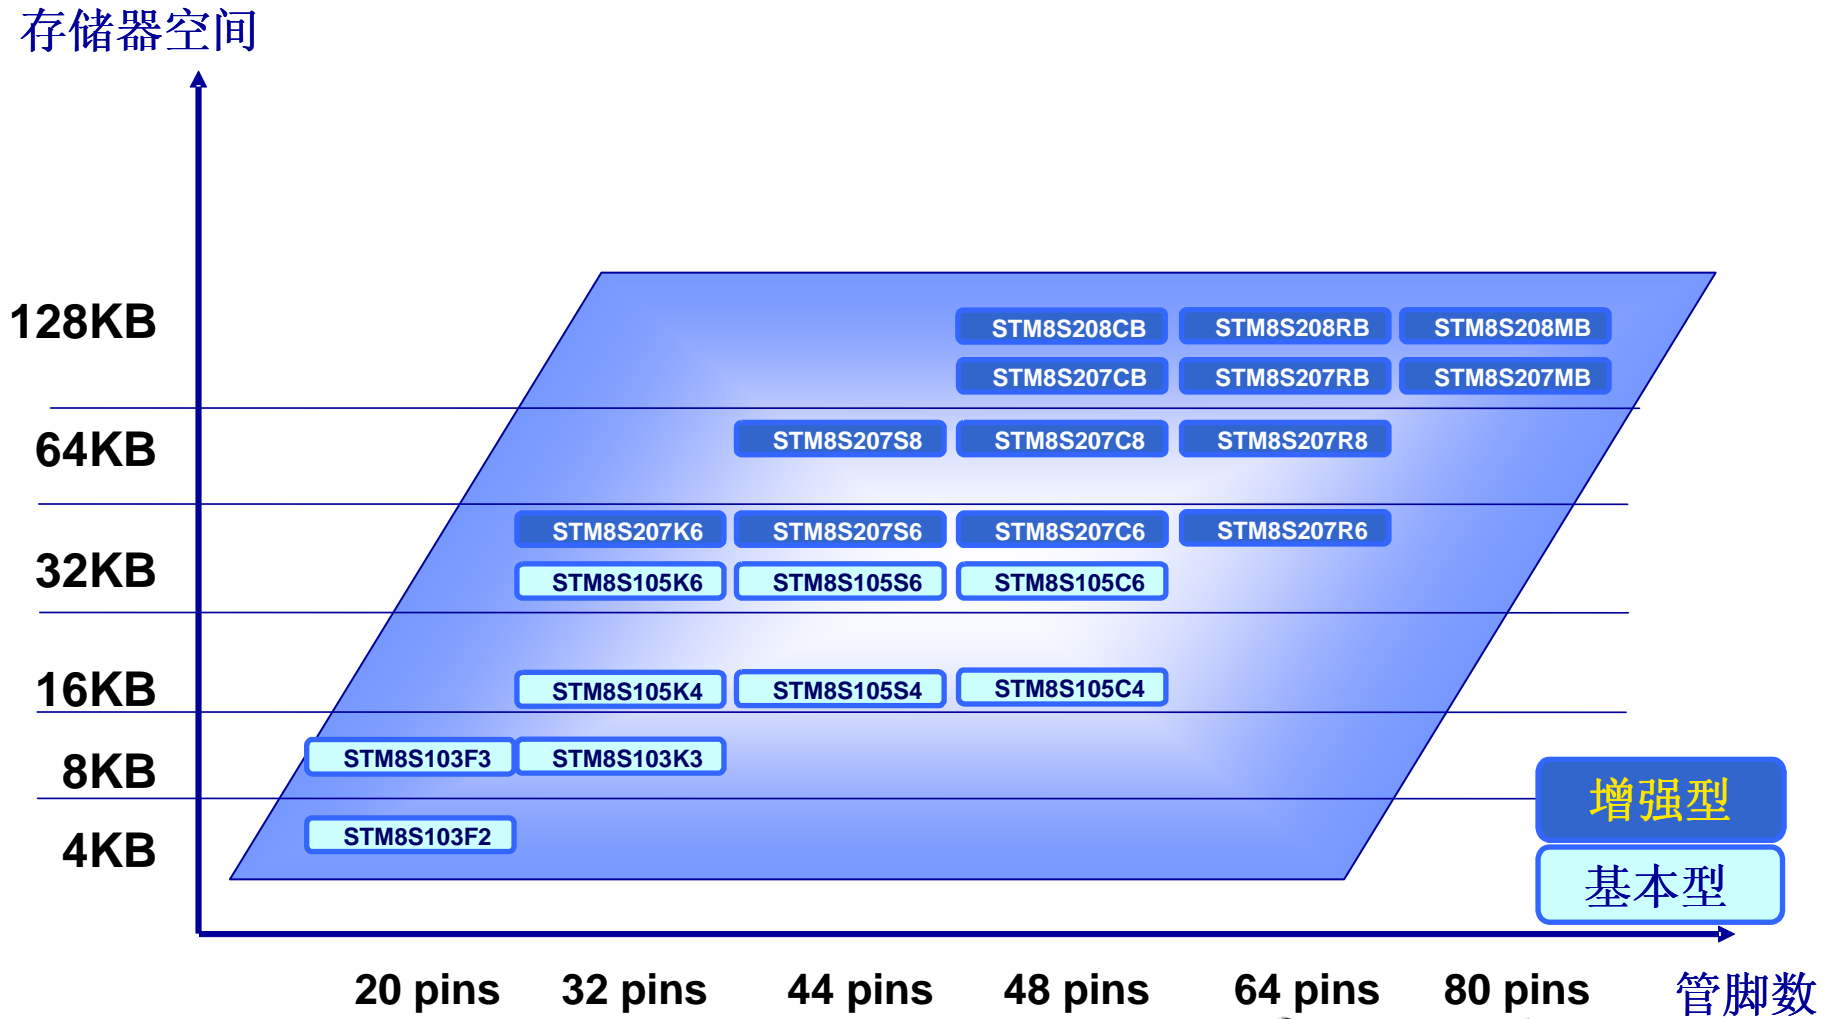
存储器空间

128KB
64KB
32KB
16KB
8KB
4KB

STM8S208CB STM8S208RB STM8S208MB
STM8S207CB STM8S207RB STM8S207MB
STM8S207S8 STM8S207C8 STM8S207R8
STM8S207K6 STM8S207S6 STM8S207C6 STM8S207R6
STM8S105K6 STM8S105S6 STM8S105C6
STM8S105K4 STM8S105S4 STM8S105C4
STM8S103F3 STM8S103K3
STM8S103F2

增强型
基本型

20 pins 32 pins 44 pins 48 pins 64 pins 80 pins 管脚数